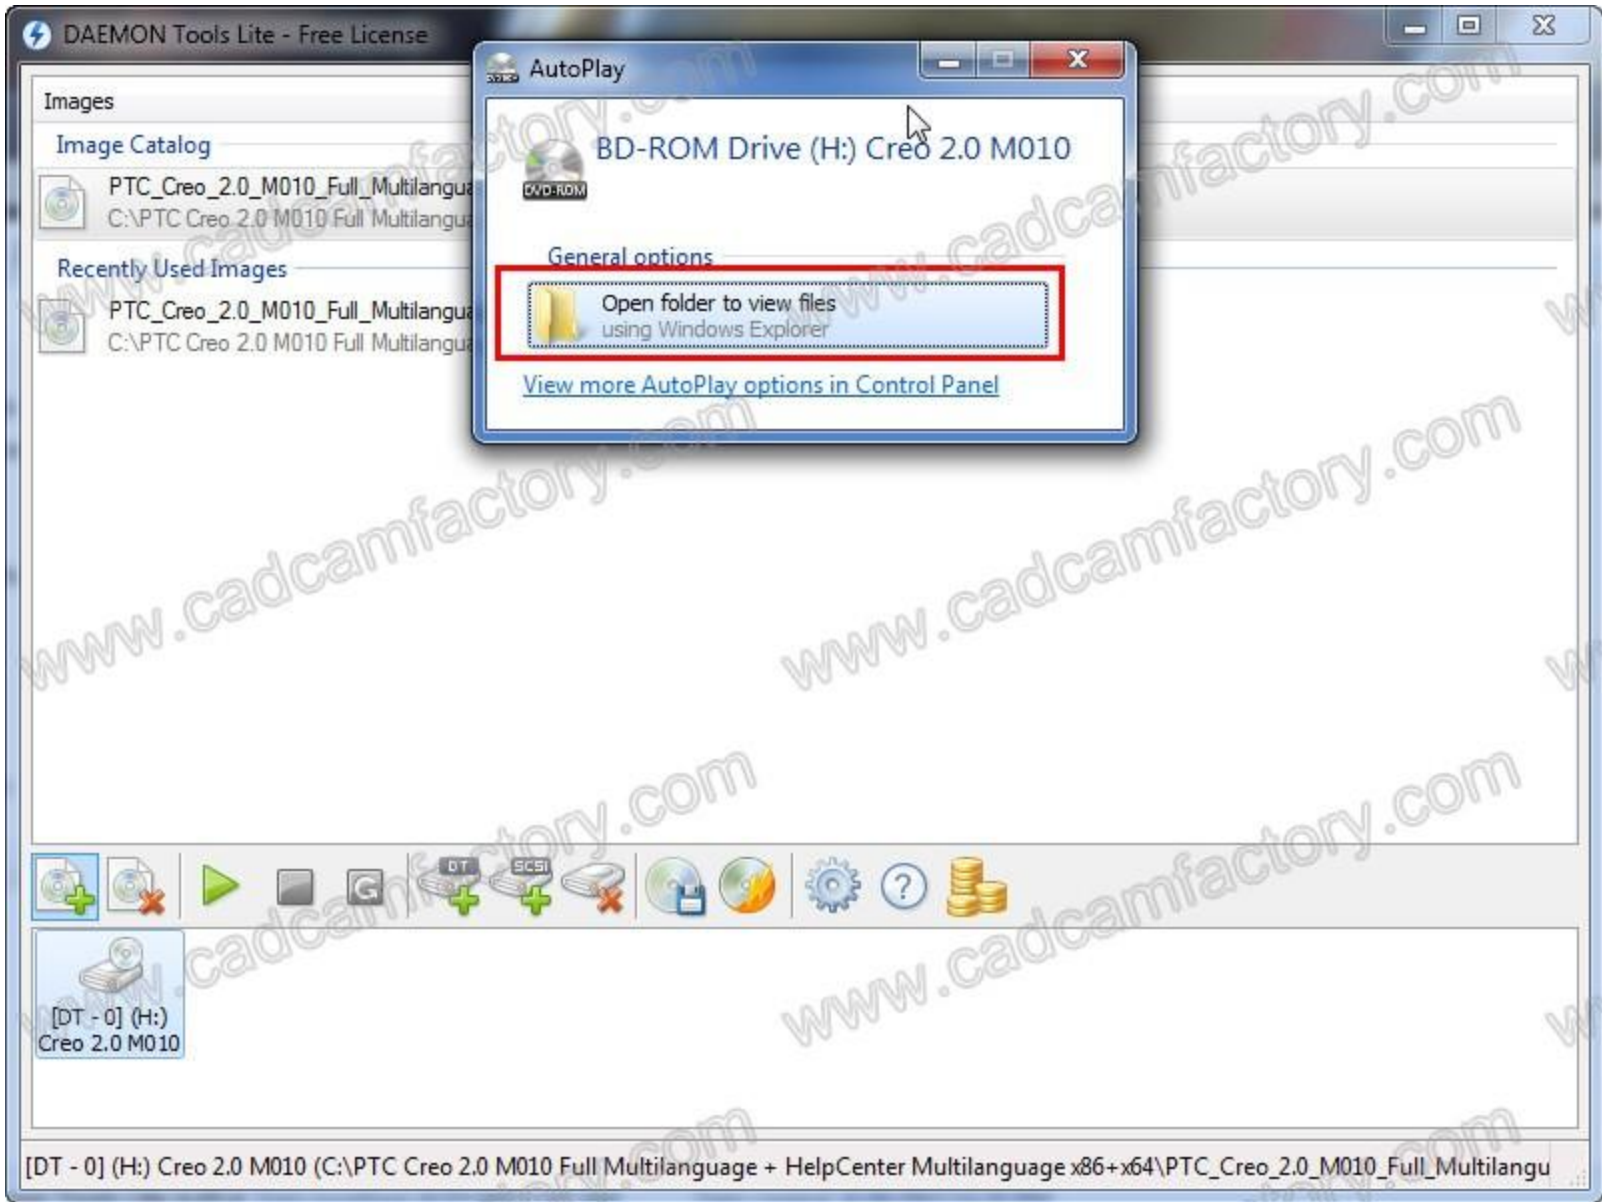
DAEMON Tools Lite - Free License

Images

Image Catalog

PTC_Creo_2.0_M010_Full_Multilangua
C:\PTC Creo 2.0 M010 Full Multilangua

Recently Used Images

PTC_Creo_2.0_M010_Full_Multilangua
C:\PTC Creo 2.0 M010 Full Multilangua

AutoPlay

DVD-ROM

BD-ROM Drive (H:) Creo 2.0 M010

General options

Open folder to view files
using Windows Explorer

View more AutoPlay options in Control Panel

DT

SCSI

[DT - 0] (H:)
Creo 2.0 M010

[DT - 0] (H:) Creo 2.0 M010 (C:\PTC Creo 2.0 M010 Full Multilanguage + HelpCenter Multilanguage x86+x64\PTC_Creo_2.0_M010_Full_Multilangu

www.cadcamfactory.com